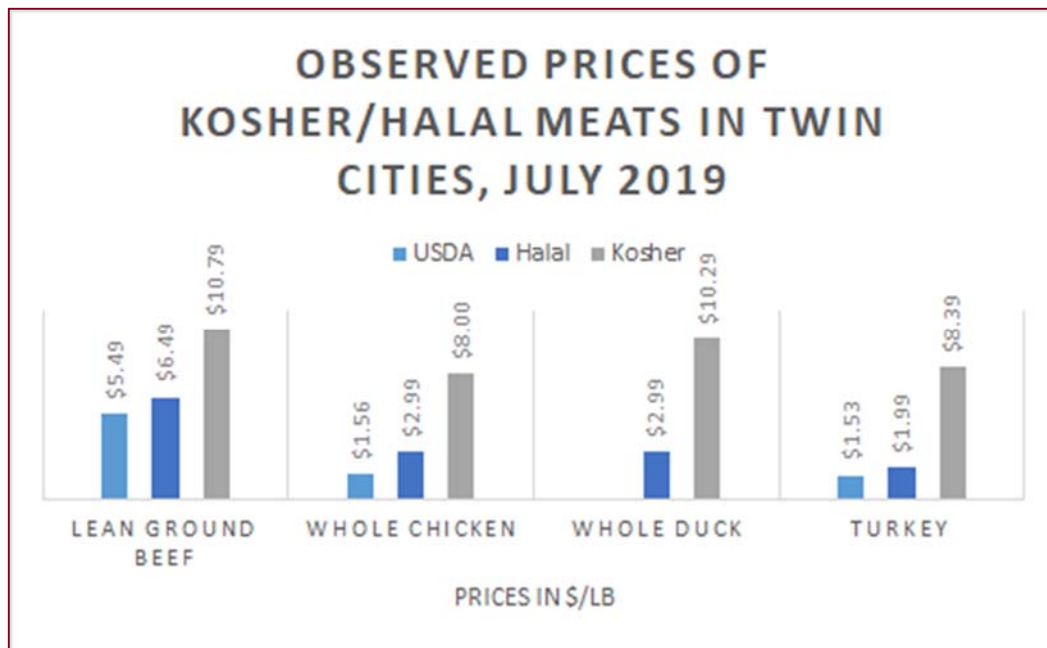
OBSERVED PRICES OF KOSHER/HALAL MEATS IN TWIN CITIES, JULY 2019

USDA Halal Kosher

$5.49 $6.49 $10.79

$1.56 $2.99 $8.00

$2.99 $10.29

$1.53 $1.99 $8.39

LEAN GROUND BEEF
WHOLE CHICKEN
WHOLE DUCK
TURKEY

PRICES IN $/LB